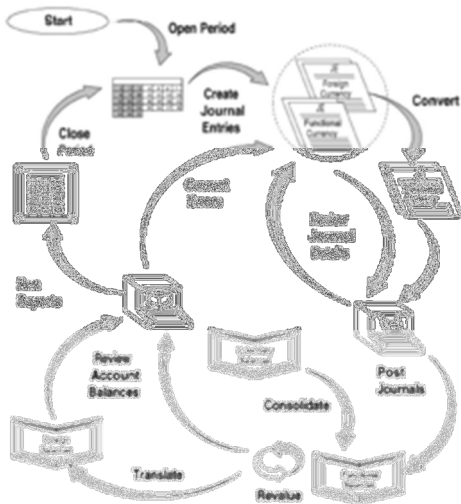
Start

Open Period

Create Journal Entries

Foreign Currency

Functional Currency

Convert

Close Period

Correct Errors

Review Journal Details

Run Reports

Review Account Balances

Post Journals

Consolidate

Translate

Revalue